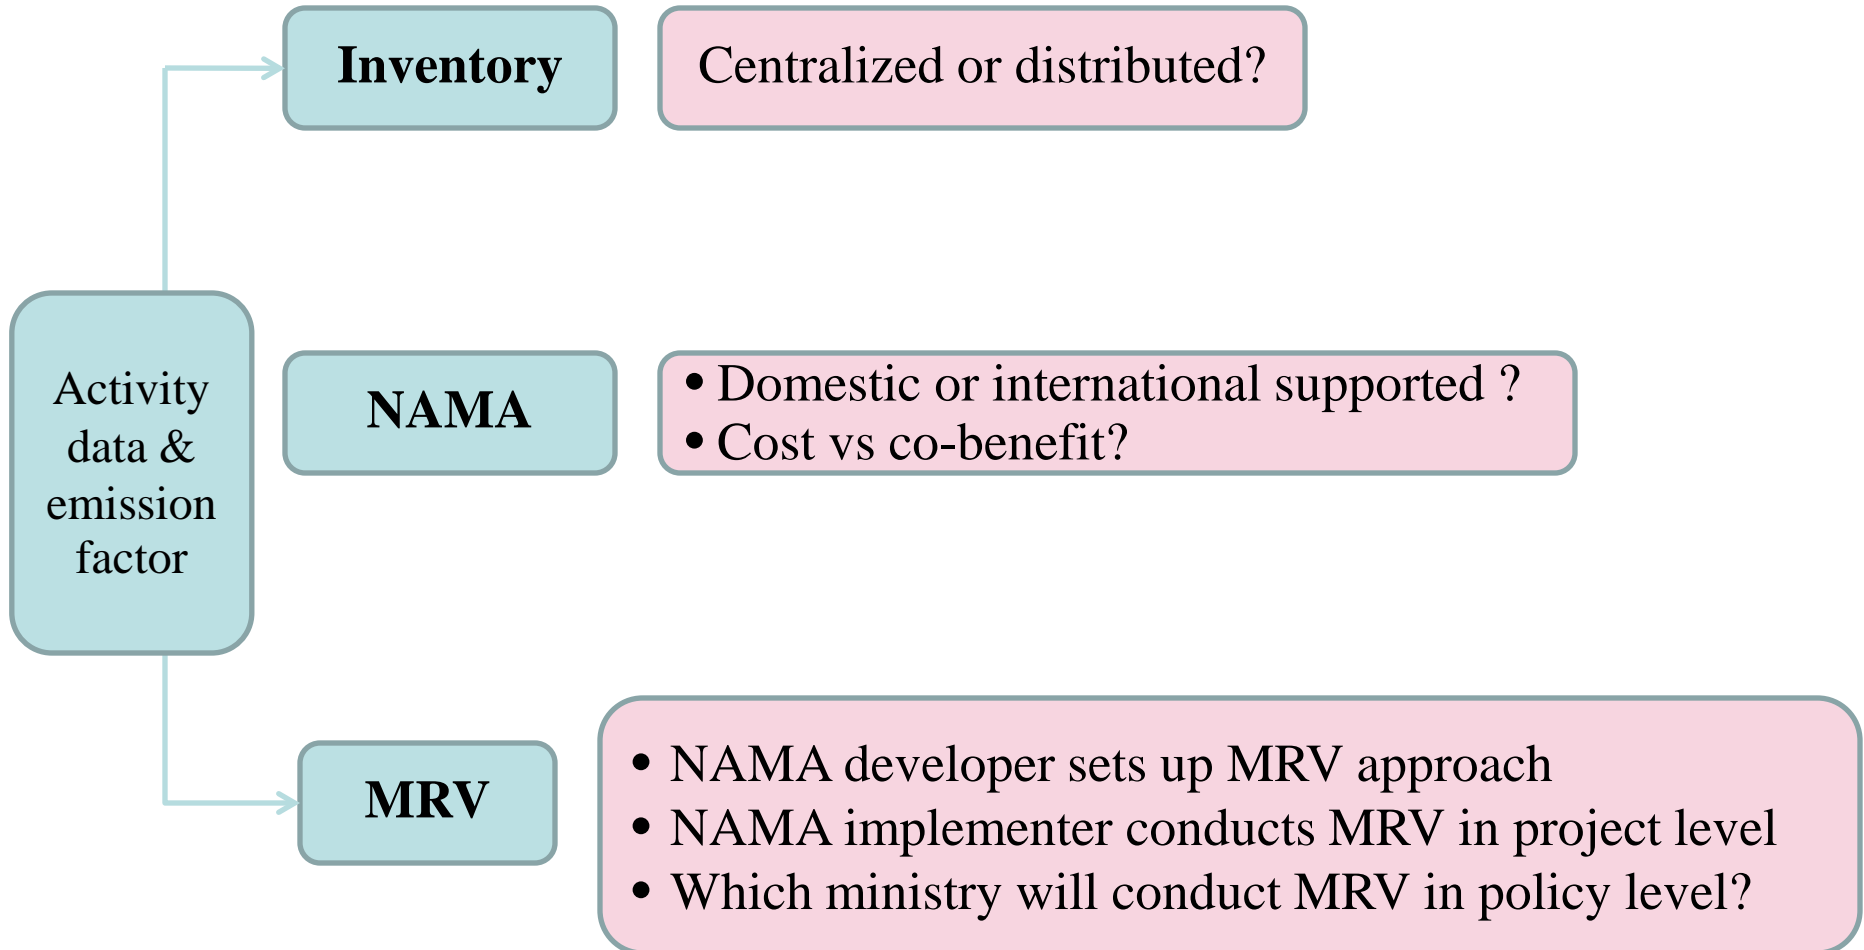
Inventory

Centralized or distributed?

Activity data & emission factor

NAMA

• Domestic or international supported ?
• Cost vs co-benefit?

MRV

• NAMA developer sets up MRV approach
• NAMA implementer conducts MRV in project level
• Which ministry will conduct MRV in policy level?